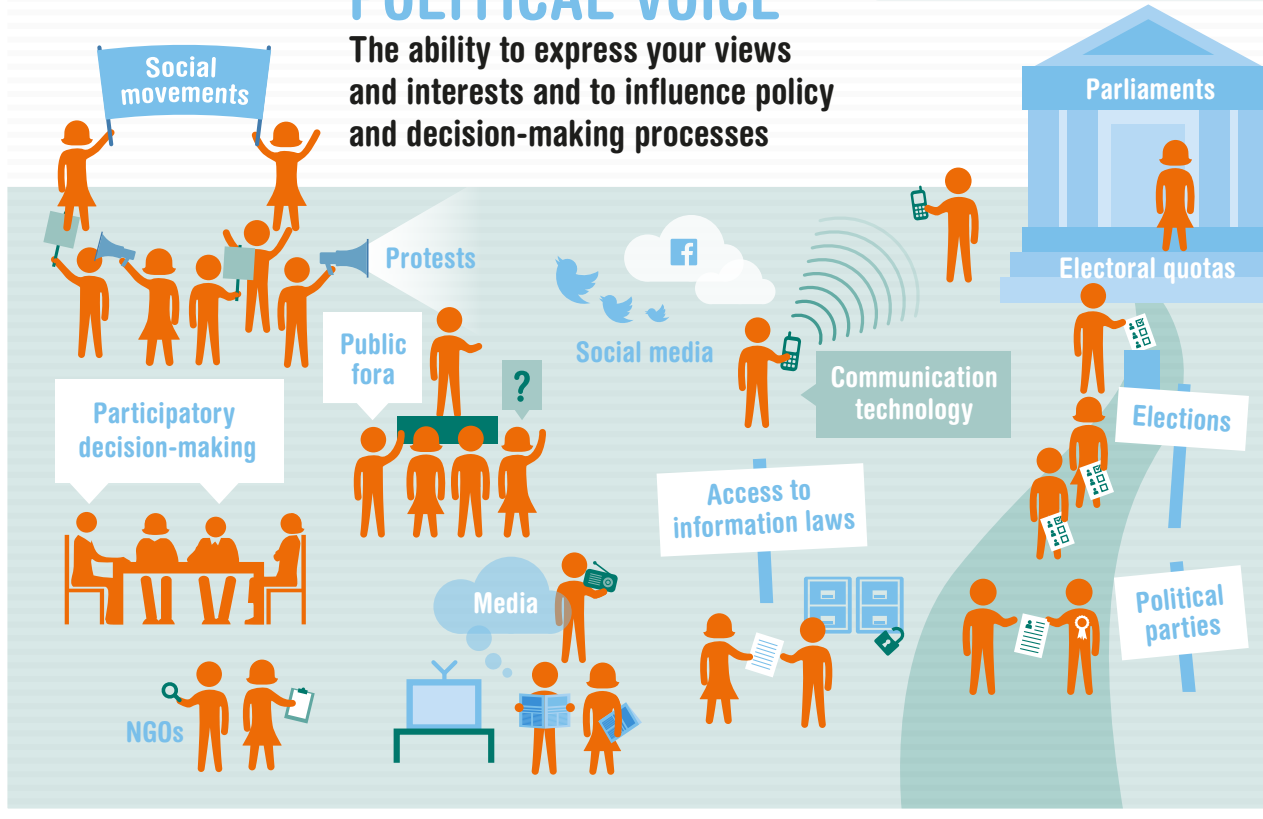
POLITICAL VOICE
The ability to express your views and interests and to influence policy and decision-making processes

Social movements

Parliaments

Protests

Electoral quotas

Social media

Public fora

?

Communication technology

Participatory decision-making

Elections

Access to information laws

Media

Political parties

NGOs